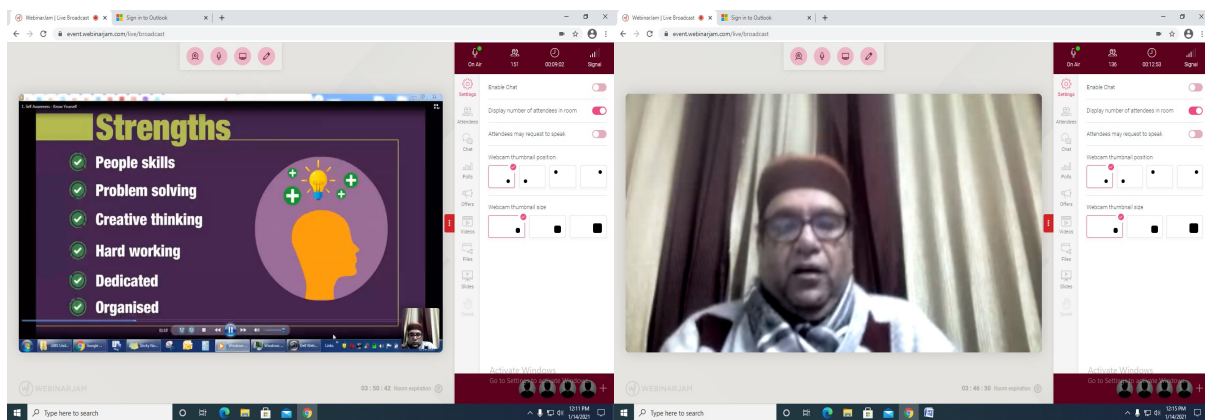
WebinarJam | Live Broadcast × Sign in to Outlook × +
event.webinarjam.com/live/broadcast

On Air 151 00:09:02 Signal

Settings
Attendees
Chat
Polls
Offers
Videos
Files
Slides

Enable Chat
Display number of attendees in room
Attendees may request to speak
Webcam thumbnail position
Webcam thumbnail size

Strengths
People skills
Problem solving
Creative thinking
Hard working
Dedicated
Organised

WEBINARJAM
03 : 50 : 42 Room expiration

Activate Windows
Go to Settings to activate Windows.

Type here to search
12:11 PM 1/14/2021

WebinarJam | Live Broadcast × Sign in to Outlook × +
event.webinarjam.com/live/broadcast

On Air 136 00:12:53 Signal

Settings
Attendees
Chat
Polls
Offers
Videos
Files
Slides

Enable Chat
Display number of attendees in room
Attendees may request to speak
Webcam thumbnail position
Webcam thumbnail size

WEBINARJAM
03 : 46 : 30 Room expiration

Activate Windows
Go to Settings to activate Windows.

Type here to search
12:15 PM 1/14/2021